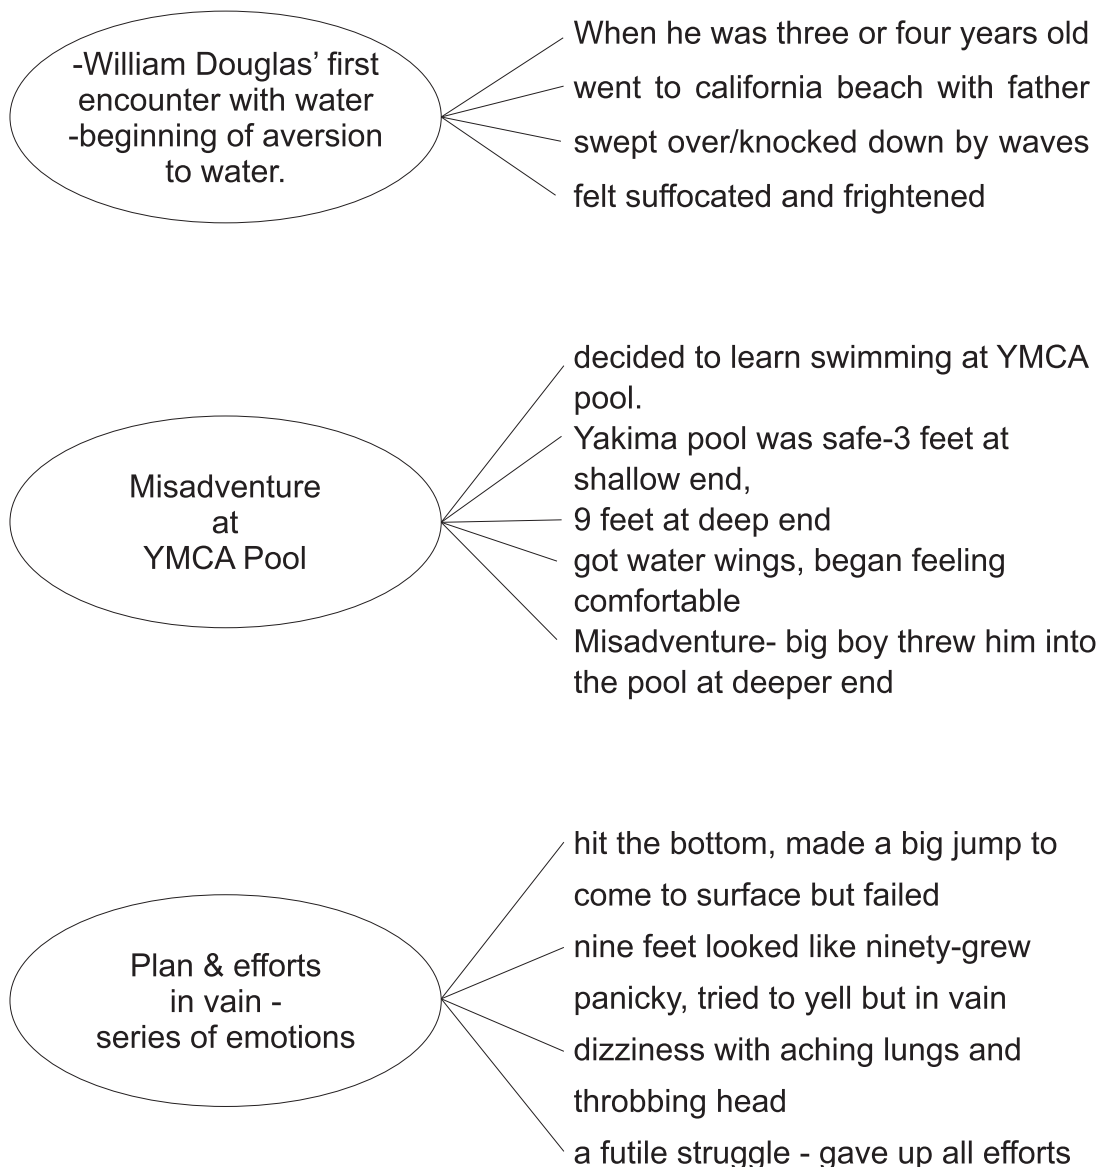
-William Douglas' first encounter with water -beginning of aversion to water.

When he was three or four years old
went to california beach with father
swept over/knocked down by waves
felt suffocated and frightened

Misadventure at YMCA Pool

decided to learn swimming at YMCA pool.
Yakima pool was safe-3 feet at shallow end,
9 feet at deep end
got water wings, began feeling comfortable
Misadventure- big boy threw him into the pool at deeper end

Plan & efforts in vain - series of emotions

hit the bottom, made a big jump to come to surface but failed
nine feet looked like ninety-grew panicky, tried to yell but in vain
dizziness with aching lungs and throbbing head
a futile struggle - gave up all efforts